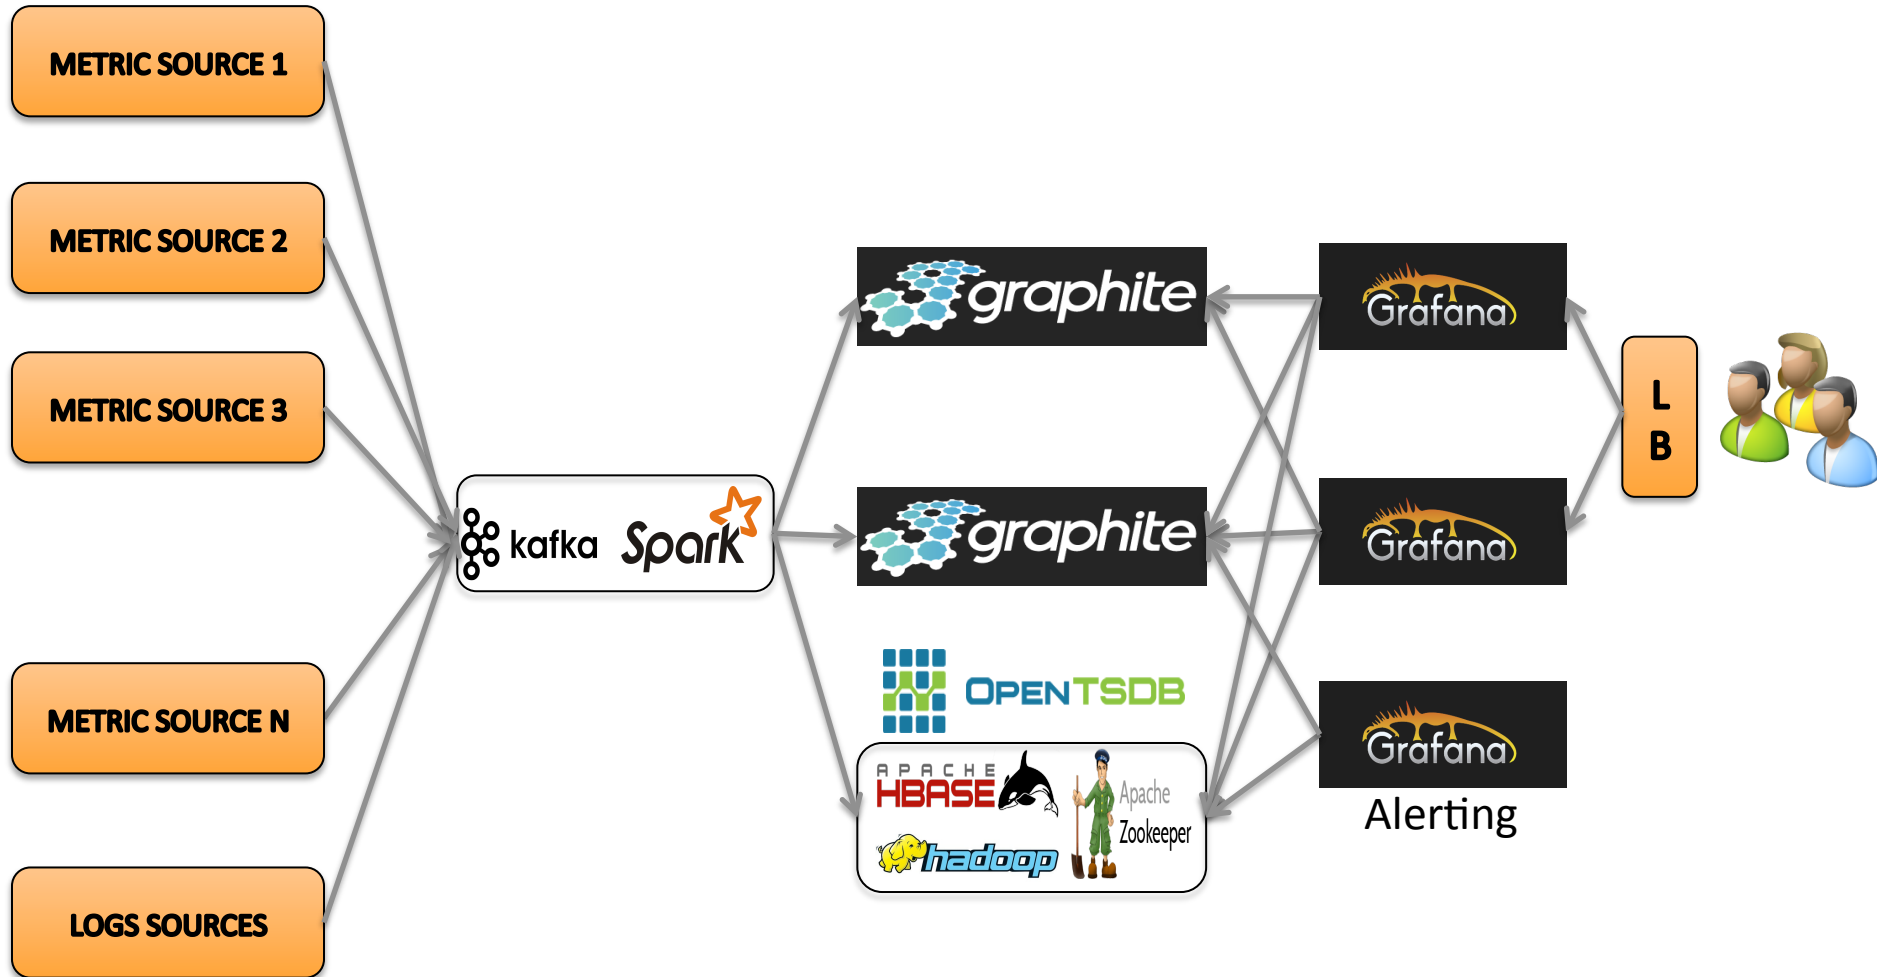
METRIC SOURCE 1

METRIC SOURCE 2

METRIC SOURCE 3

METRIC SOURCE N

LOGS SOURCES

kafka Spark

graphite

graphite

OPENTSDB

APACHE HBASE

Apache Zookeeper

hadoop

Grafana

Grafana

Grafana

Alerting

L B